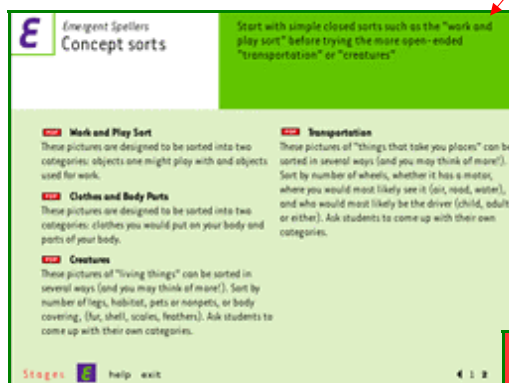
E

Emergent Spellers
Concept sorts

Start with simple closed sorts such as the "work and play sort" before trying the more open-ended "transportation" or "creatures"

PDF Work and Play Sort
These pictures are designed to be sorted into two categories: objects one might play with and objects used for work.

PDF Clothes and Body Parts
These pictures are designed to be sorted into two categories: clothes you would put on your body and parts of your body.

PDF Creatures
These pictures of "living things" can be sorted in several ways (and you may think of more!). Sort by number of legs, habitat, pets or nonpets, or body covering, (fur, shell, scales, feathers). Ask students to come up with their own categories.

PDF Transportation
These pictures of "things that take you places" can be sorted in several ways (and you may think of more!). Sort by number of wheels, whether it has a motor, where you would most likely see it (air, road, water), and who would most likely be the driver (child, adult or either). Ask students to come up with their own categories.

Stages E help exit

1 2